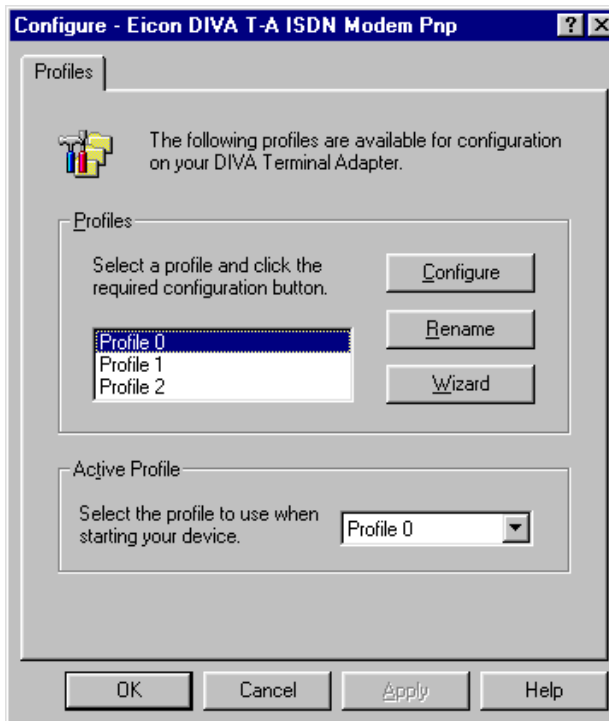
Configure - Eicon DIVA T-A ISDN Modem Pnp

? ×

Profiles

The following profiles are available for configuration on your DIVA Terminal Adapter.

Profiles

Select a profile and click the required configuration button.

Profile 0
Profile 1
Profile 2

Configure

Rename

Wizard

Active Profile

Select the profile to use when starting your device.

Profile 0

OK

Cancel

Apply

Help